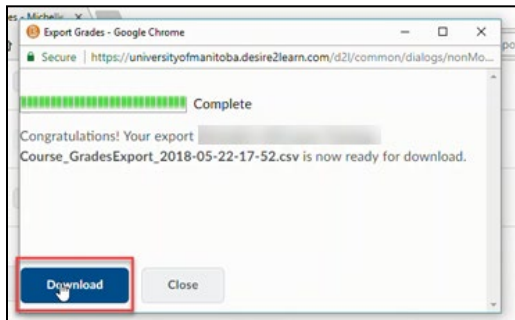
es - Michelle X

Export Grades - Google Chrome

Secure | https://universityofmanitoba.desire2learn.com/d2l/common/dialogs/nonMo...

Complete

Congratulations! Your export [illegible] Course_GradesExport_2018-05-22-17-52.csv is now ready for download.

Download

Close